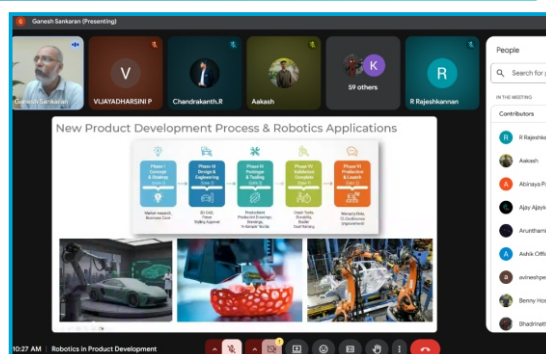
Ganesh Sankaran (Presenting)

Ganesh Sankaran
V
VIJAYADHARSINI P
Chandrakanth.R
Aakash
K
59 others
R
R Rajeshkannan

New Product Development Process & Robotics Applications

Phase I Concept & Strategy
Phase II Design & Engineering
Phase III Prototype & Testing
Phase IV Validation Complete
Phase V Production & Launch

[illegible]

People
Search for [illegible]
IN THE MEETING
Contributors
R Rajeshk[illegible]
Aakash
A Atchaya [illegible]
Ajay Ajay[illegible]
Arunthami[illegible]
A Ashik Off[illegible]
avineshpe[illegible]
Benny Ho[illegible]
Bhadmath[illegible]

10:27 AM | Robotics in Product Development